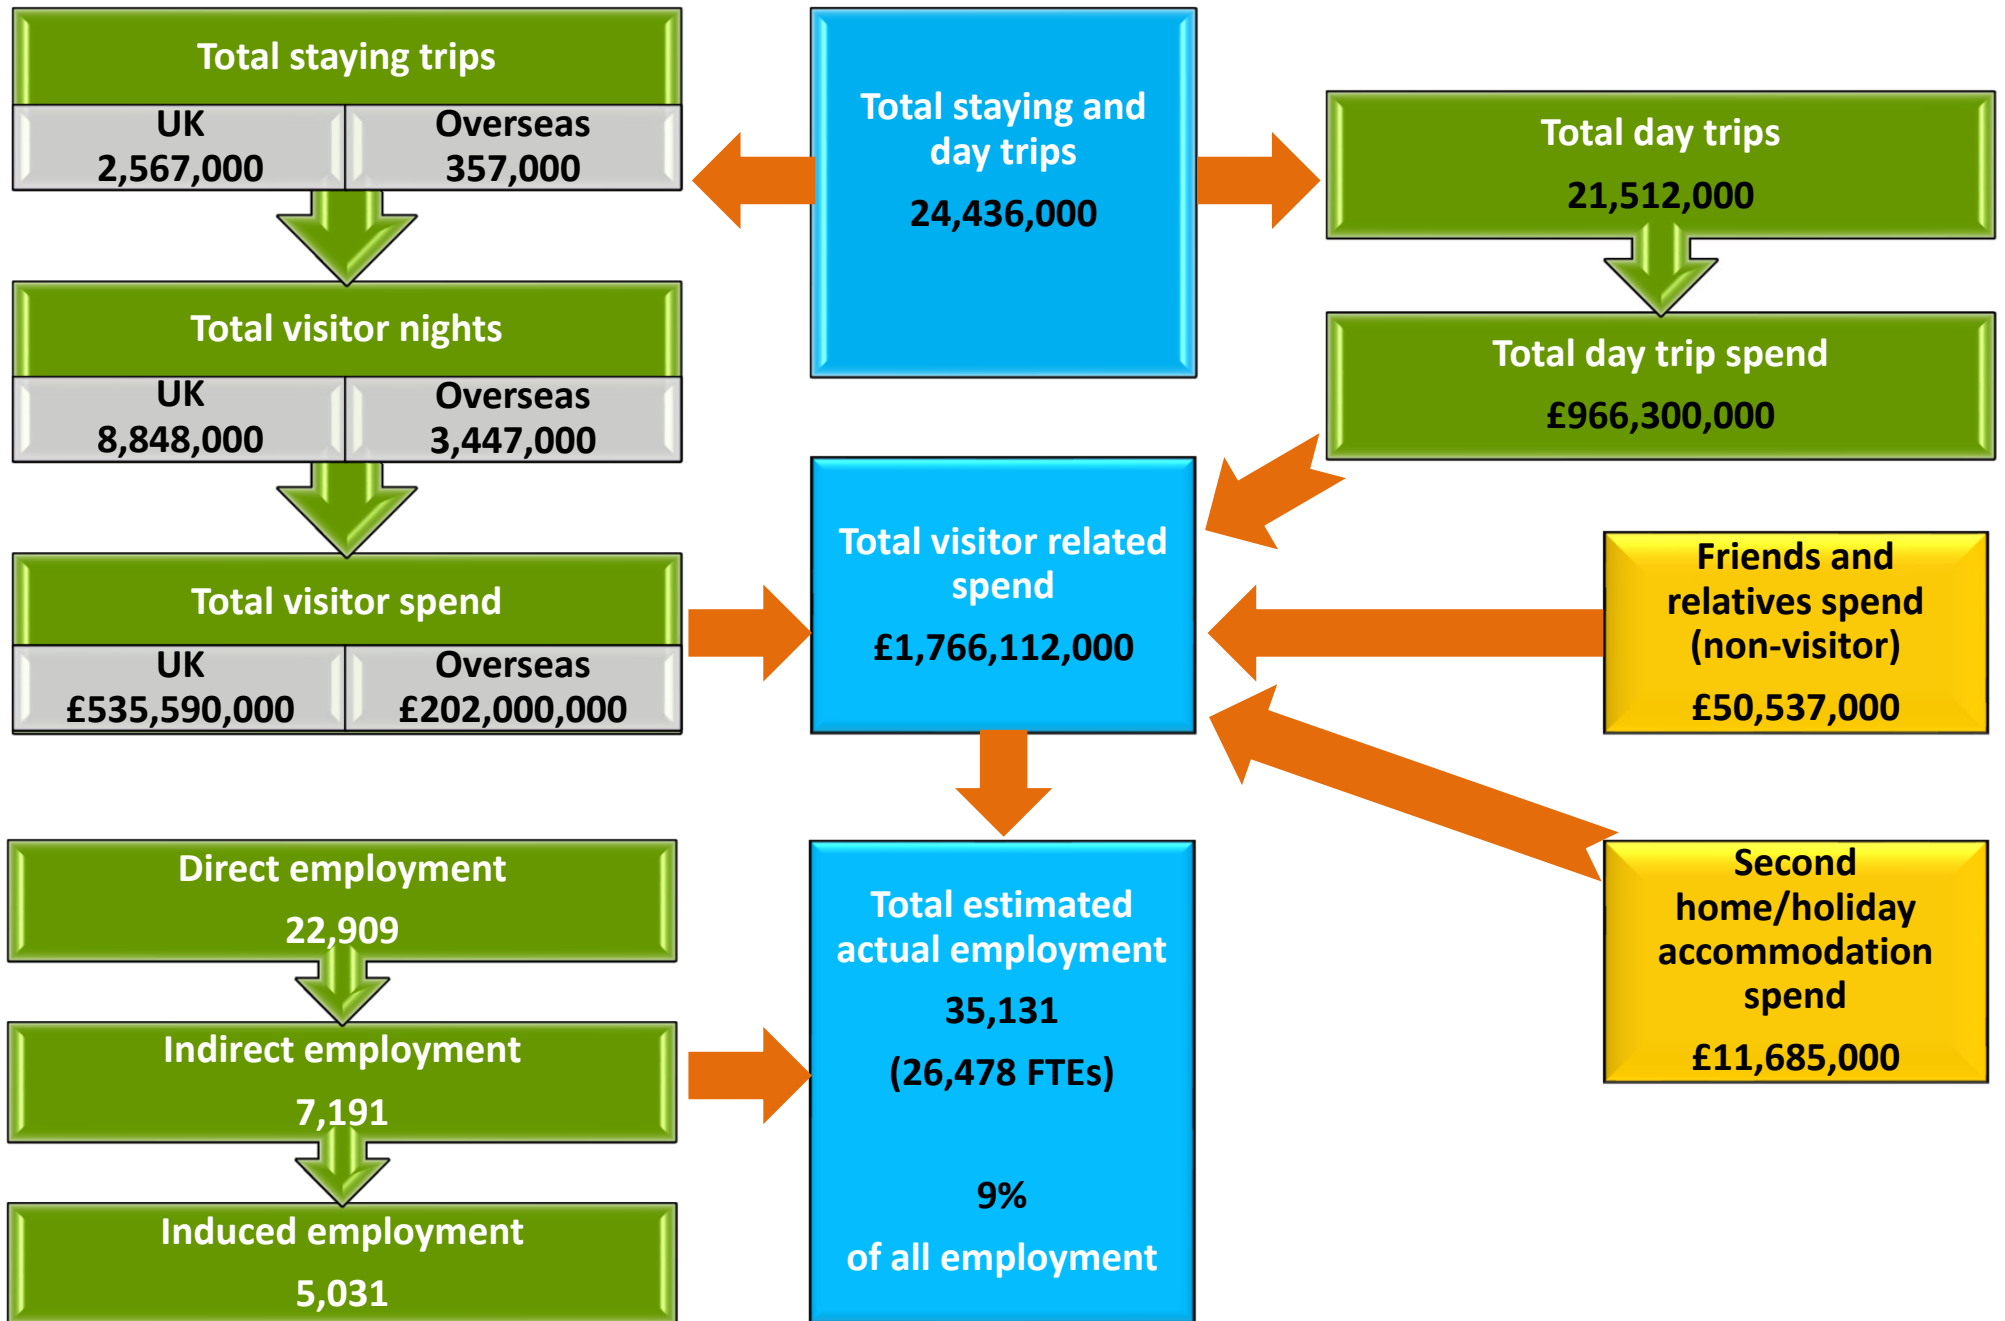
Total staying trips

| UK | Overseas |
|---|---|
| 2,567,000 | 357,000 |

Total visitor nights

| UK | Overseas |
|---|---|
| 8,848,000 | 3,447,000 |

Total visitor spend

| UK | Overseas |
|---|---|
| £535,590,000 | £202,000,000 |

Total staying and day trips
24,436,000

Total day trips
21,512,000

Total day trip spend
£966,300,000

Total visitor related spend
£1,766,112,000

Friends and relatives spend (non-visitor)
£50,537,000

Second home/holiday accommodation spend
£11,685,000

Direct employment
22,909

Indirect employment
7,191

Induced employment
5,031

Total estimated actual employment
35,131
(26,478 FTEs)

9%
of all employment